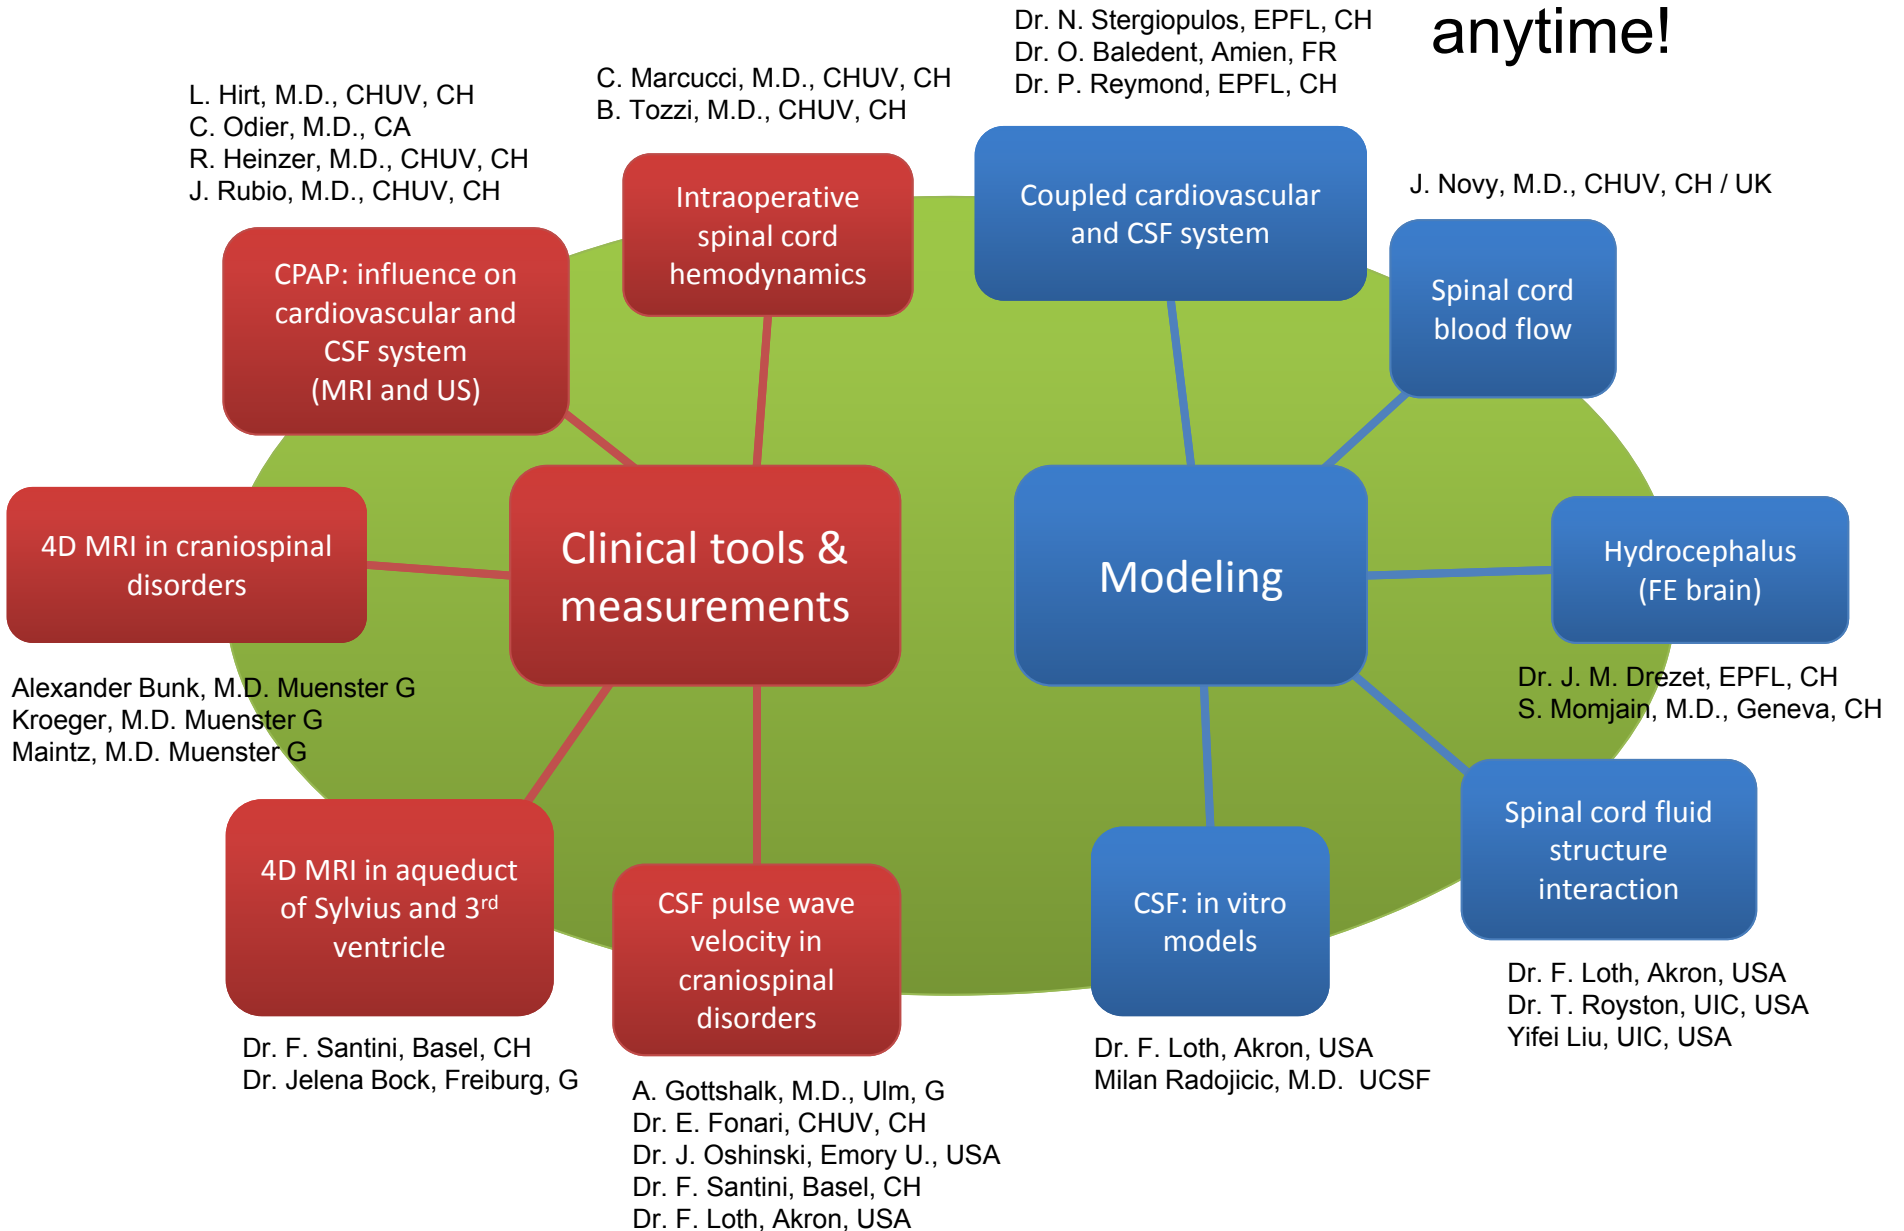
anytime!

Dr. N. Stergiopulos, EPFL, CH
Dr. O. Baledent, Amien, FR
Dr. P. Reymond, EPFL, CH

C. Marcucci, M.D., CHUV, CH
B. Tozzi, M.D., CHUV, CH

L. Hirt, M.D., CHUV, CH
C. Odier, M.D., CA
R. Heinzer, M.D., CHUV, CH
J. Rubio, M.D., CHUV, CH

Intraoperative spinal cord hemodynamics

Coupled cardiovascular and CSF system

J. Novy, M.D., CHUV, CH / UK

Spinal cord blood flow

CPAP: influence on cardiovascular and CSF system (MRI and US)

4D MRI in craniospinal disorders

Clinical tools & measurements

Modeling

Hydrocephalus (FE brain)

Dr. J. M. Drezet, EPFL, CH
S. Momjain, M.D., Geneva, CH

Alexander Bunk, M.D. Muenster G
Kroeger, M.D. Muenster G
Maintz, M.D. Muenster G

4D MRI in aqueduct of Sylvius and 3$^{rd}$ ventricle

CSF pulse wave velocity in craniospinal disorders

CSF: in vitro models

Spinal cord fluid structure interaction

Dr. F. Loth, Akron, USA
Dr. T. Royston, UIC, USA
Yifei Liu, UIC, USA

Dr. F. Santini, Basel, CH
Dr. Jelena Bock, Freiburg, G

Dr. F. Loth, Akron, USA
Milan Radojicic, M.D. UCSF

A. Gottshalk, M.D., Ulm, G
Dr. E. Fonari, CHUV, CH
Dr. J. Oshinski, Emory U., USA
Dr. F. Santini, Basel, CH
Dr. F. Loth, Akron, USA